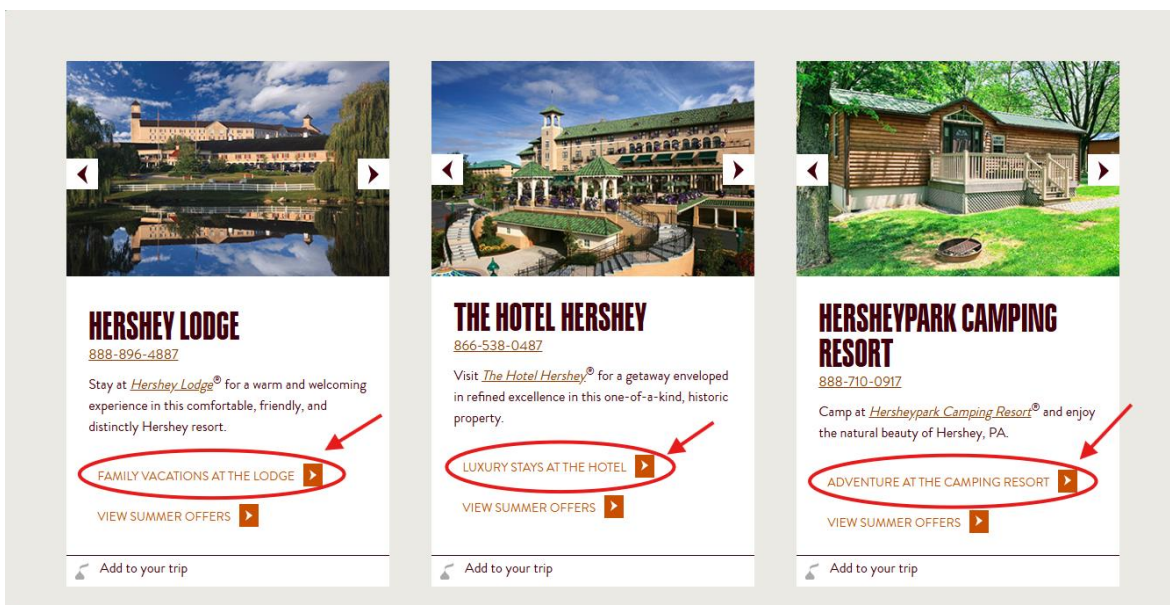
HERSHEY LODGE
888-896-4887

Stay at Hershey Lodge® for a warm and welcoming experience in this comfortable, friendly, and distinctly Hershey resort.

FAMILY VACATIONS AT THE LODGE

VIEW SUMMER OFFERS

Add to your trip

THE HOTEL HERSHEY
866-538-0487

Visit The Hotel Hershey® for a getaway enveloped in refined excellence in this one-of-a-kind, historic property.

LUXURY STAYS AT THE HOTEL

VIEW SUMMER OFFERS

Add to your trip

HERSHEYPARK CAMPING RESORT
888-710-0917

Camp at Hersheypark Camping Resort® and enjoy the natural beauty of Hershey, PA.

ADVENTURE AT THE CAMPING RESORT

VIEW SUMMER OFFERS

Add to your trip